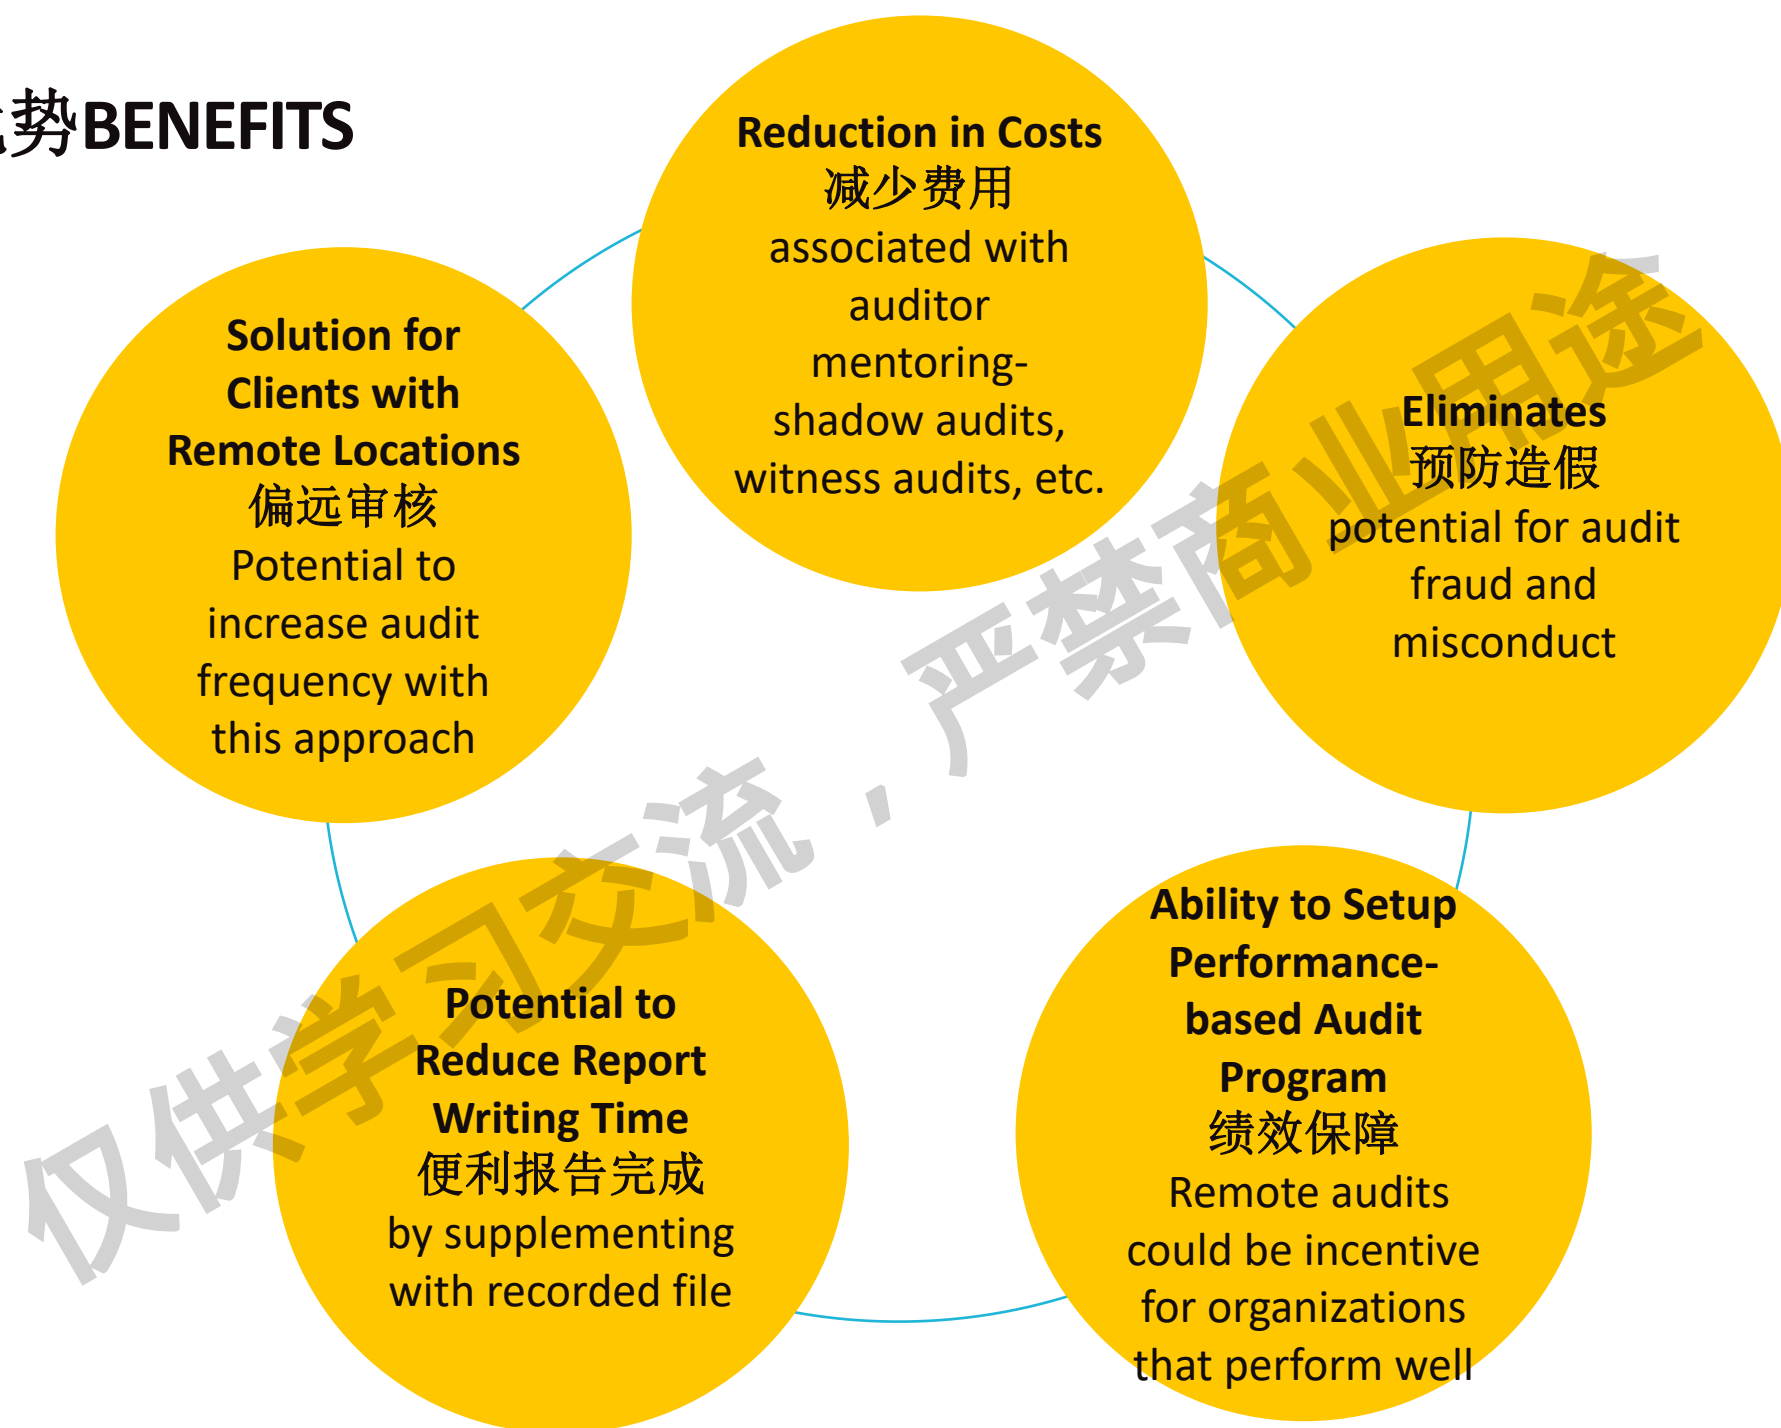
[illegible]势BENEFITS

Reduction in Costs
减少费用
associated with auditor mentoring- shadow audits, witness audits, etc.

Solution for Clients with Remote Locations
偏远审核
Potential to increase audit frequency with this approach

Eliminates
预防造假
potential for audit fraud and misconduct

Potential to Reduce Report Writing Time
便利报告完成
by supplementing with recorded file

Ability to Setup Performance-based Audit Program
绩效保障
Remote audits could be incentive for organizations that perform well

仅供学习交流，严禁商业用途